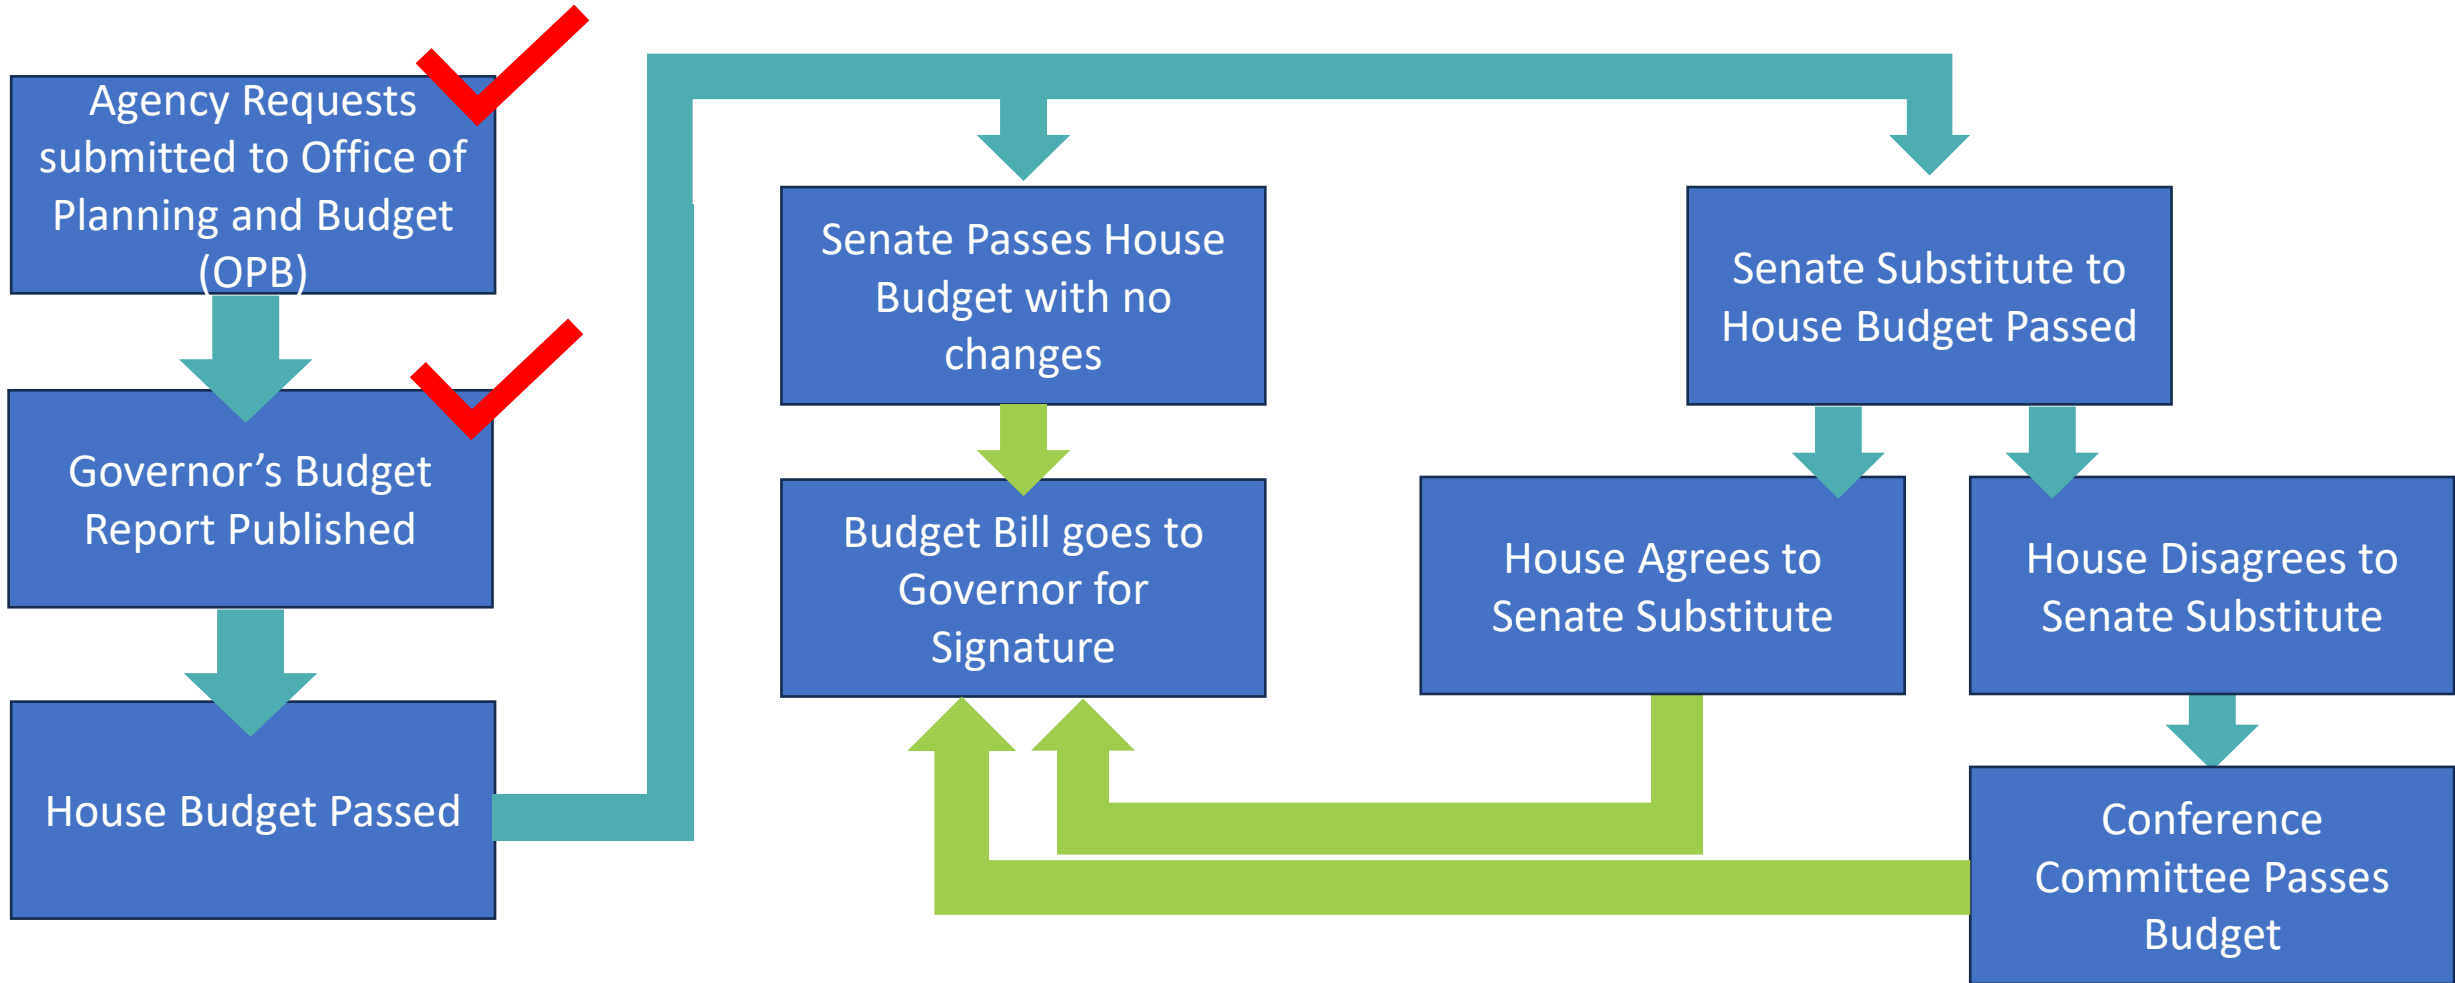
Agency Requests submitted to Office of Planning and Budget (OPB)

Governor’s Budget Report Published

House Budget Passed

Senate Passes House Budget with no changes

Budget Bill goes to Governor for Signature

Senate Substitute to House Budget Passed

House Agrees to Senate Substitute

House Disagrees to Senate Substitute

Conference Committee Passes Budget